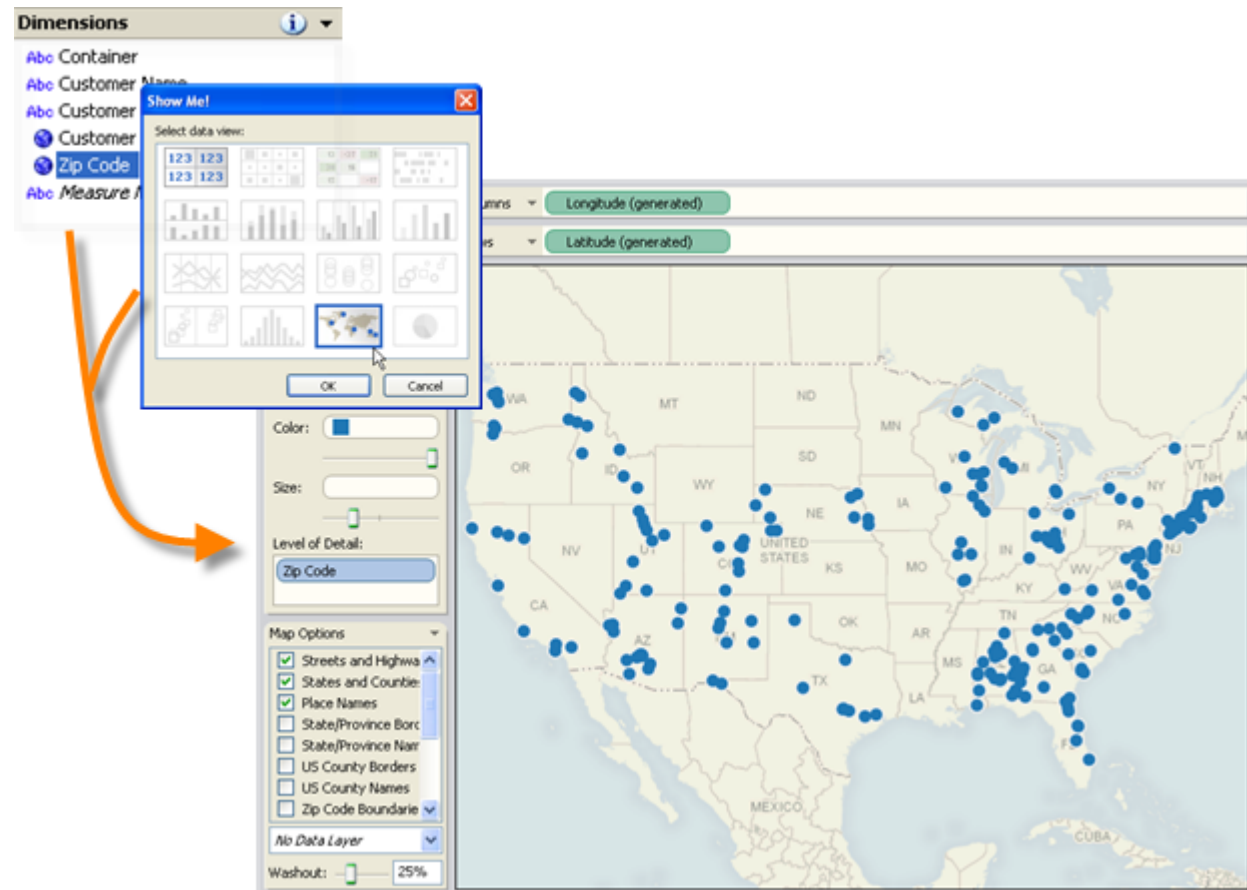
Dimensions

Abc Container
Abc Customer Name
Abc Customer
Customer
Zip Code
Abc Measure N

Show Me!
Select data view:
123 123
123 123
OK
Cancel

umns
Longitude (generated)
s
Latitude (generated)

Color:
Size:
Level of Detail:
Zip Code

Map Options
Streets and Highwa
States and Counties
Place Names
State/Province Bord
State/Province Nam
US County Borders
US County Names
Zip Code Boundarie
No Data Layer
Washout:
25%

WA
MT
ND
MN
OR
ID
SD
WY
NE
IA
NV
UT
UNITED STATES
CO
KS
MO
CA
AZ
NM
OK
AR
TX
MS
LA
WI
MI
IN
KY
TN
GA
FL
OH
PA
WV
VA
NC
NY
VT
NH
NJ
MEXICO
CUBA